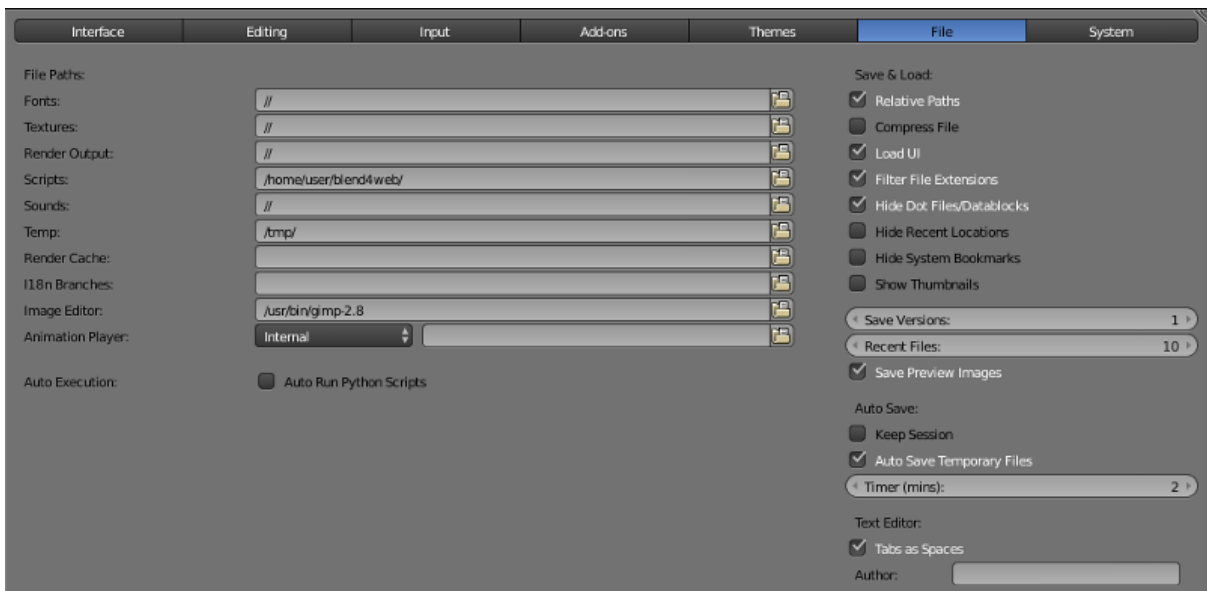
Interface Editing Input Add-ons Themes File System

File Paths:
Fonts: //
Textures: //
Render Output: //
Scripts: /home/user/blend4web/
Sounds: //
Temp: /tmp/
Render Cache:
I18n Branches:
Image Editor: /usr/bin/gimp-2.8
Animation Player: Internal

Auto Execution: Auto Run Python Scripts

Save & Load:
Relative Paths
Compress File
Load UI
Filter File Extensions
Hide Dot Files/Datablocks
Hide Recent Locations
Hide System Bookmarks
Show Thumbnails
Save Versions: 1
Recent Files: 10
Save Preview Images

Auto Save:
Keep Session
Auto Save Temporary Files
Timer (mins): 2

Text Editor:
Tabs as Spaces
Author: